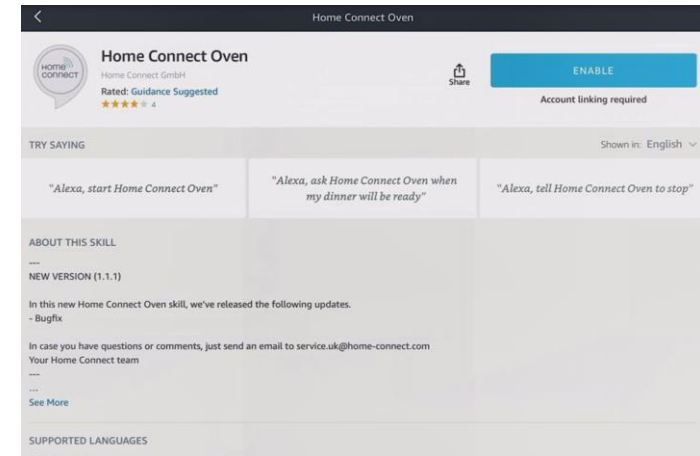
Home Connect Oven

home connect

Home Connect Oven
Home Connect GmbH
Rated: Guidance Suggested
★★★★ 4

Share

ENABLE
Account linking required

TRY SAYING

Shown in: English

"Alexa, start Home Connect Oven"

"Alexa, ask Home Connect Oven when my dinner will be ready"

"Alexa, tell Home Connect Oven to stop"

ABOUT THIS SKILL

---
NEW VERSION (1.1.1)

In this new Home Connect Oven skill, we've released the following updates.
- Bugfix

In case you have questions or comments, just send an email to service.uk@home-connect.com
Your Home Connect team
---
...
See More

SUPPORTED LANGUAGES